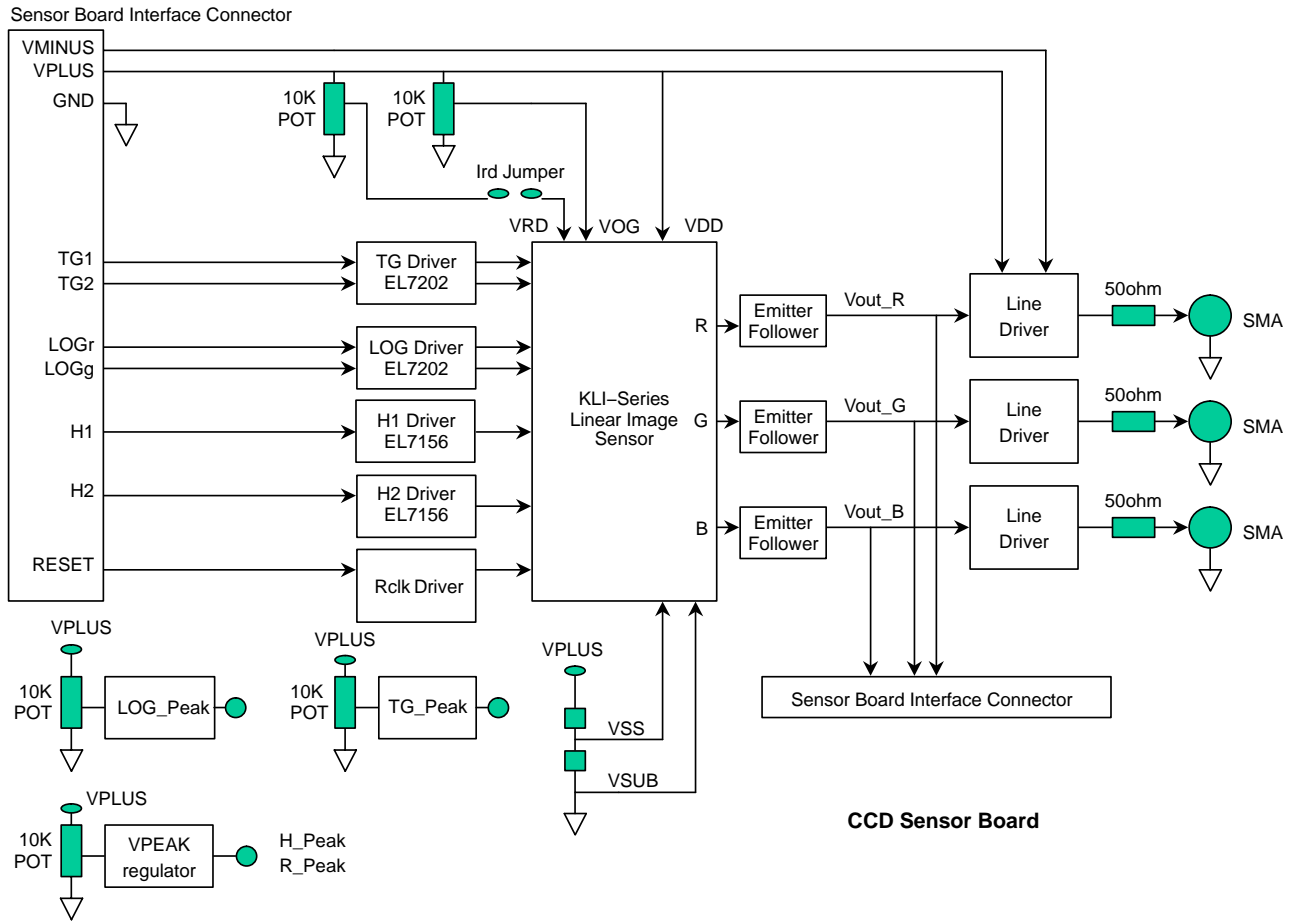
Sensor Board Interface Connector

VMINUS
VPLUS
GND

10K POT
10K POT

Ird Jumper

VRD
VOG
VDD

TG1
TG2

TG Driver EL7202

LOGr
LOGg

LOG Driver EL7202

H1

H1 Driver EL7156

H2

H2 Driver EL7156

RESET

Rclk Driver

KLI−Series Linear Image Sensor

R
G
B

Emitter Follower
Emitter Follower
Emitter Follower

Vout_R
Vout_G
Vout_B

Line Driver
Line Driver
Line Driver

50ohm
50ohm
50ohm

SMA
SMA
SMA

VPLUS
10K POT
LOG_Peak

VPLUS
10K POT
TG_Peak

VPLUS
VSS
VSUB

Sensor Board Interface Connector

VPLUS
10K POT
VPEAK regulator
H_Peak
R_Peak

CCD Sensor Board